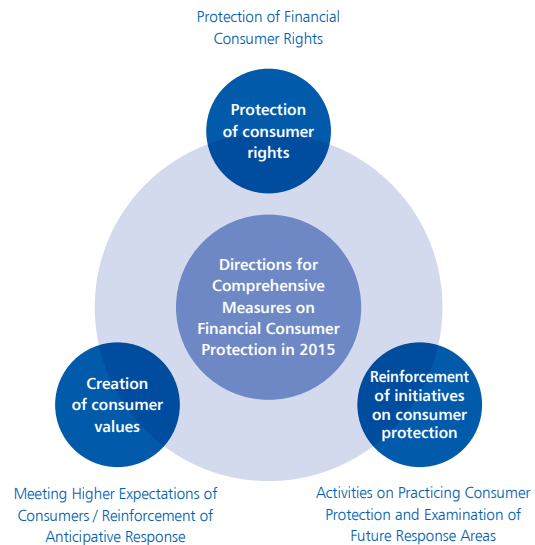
Protection of Financial Consumer Rights

Protection of consumer rights

Directions for Comprehensive Measures on Financial Consumer Protection in 2015

Creation of consumer values

Reinforcement of initiatives on consumer protection

Meeting Higher Expectations of Consumers / Reinforcement of Anticipative Response

Activities on Practicing Consumer Protection and Examination of Future Response Areas